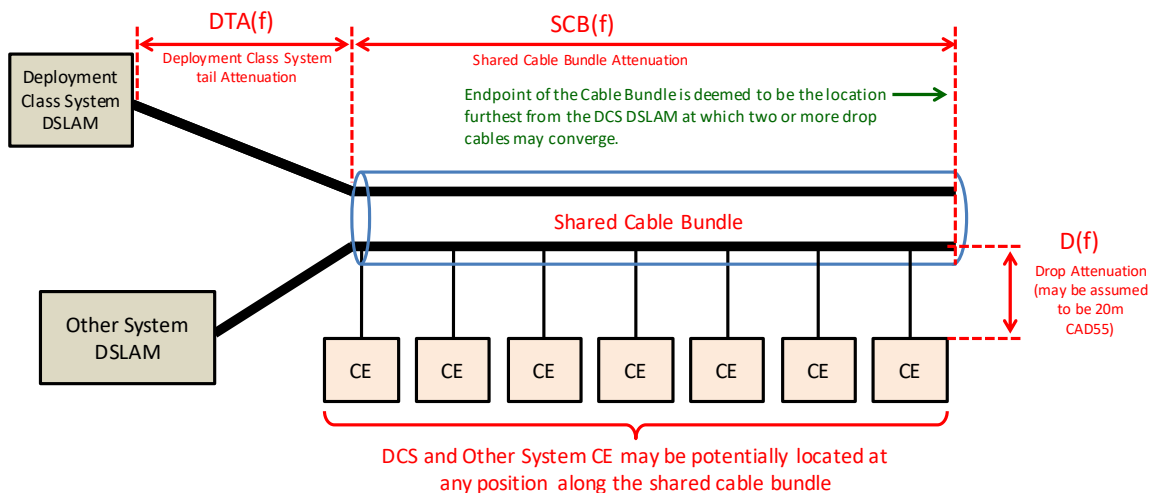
DTA(f)

Deployment Class System tail Attenuation

SCB(f)

Shared Cable Bundle Attenuation

Deployment Class System DSLAM

Endpoint of the Cable Bundle is deemed to be the location furthest from the DCS DSLAM at which two or more drop cables may converge.

Shared Cable Bundle

D(f)

Drop Attenuation (may be assumed to be 20m CAD55)

Other System DSLAM

CE

CE

CE

CE

CE

CE

CE

DCS and Other System CE may be potentially located at any position along the shared cable bundle